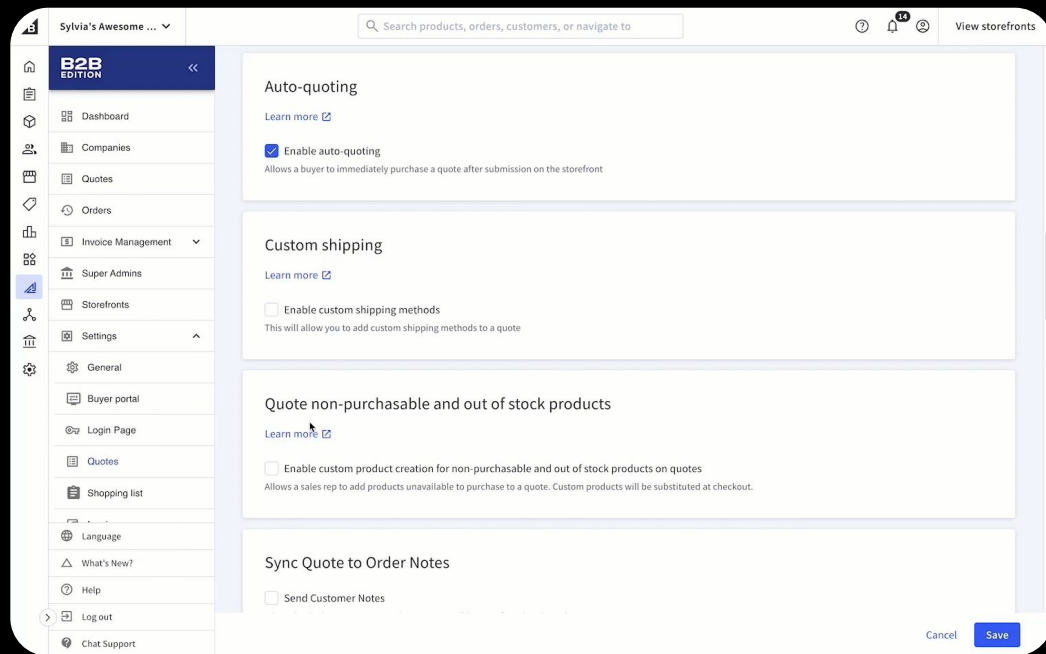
Sylvia's Awesome ...

Search products, orders, customers, or navigate to

14

View storefronts

B2B EDITION

Dashboard

Companies

Quotes

Orders

Invoice Management

Super Admins

Storefronts

Settings

General

Buyer portal

Login Page

Quotes

Shopping list

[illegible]

Language

What's New?

Help

Log out

Chat Support

Auto-quoting

Learn more

Enable auto-quoting

Allows a buyer to immediately purchase a quote after submission on the storefront

Custom shipping

Learn more

Enable custom shipping methods

This will allow you to add custom shipping methods to a quote

Quote non-purchasable and out of stock products

Learn more

Enable custom product creation for non-purchasable and out of stock products on quotes

Allows a sales rep to add products unavailable to purchase to a quote. Custom products will be substituted at checkout.

Sync Quote to Order Notes

Send Customer Notes

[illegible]

Cancel

Save